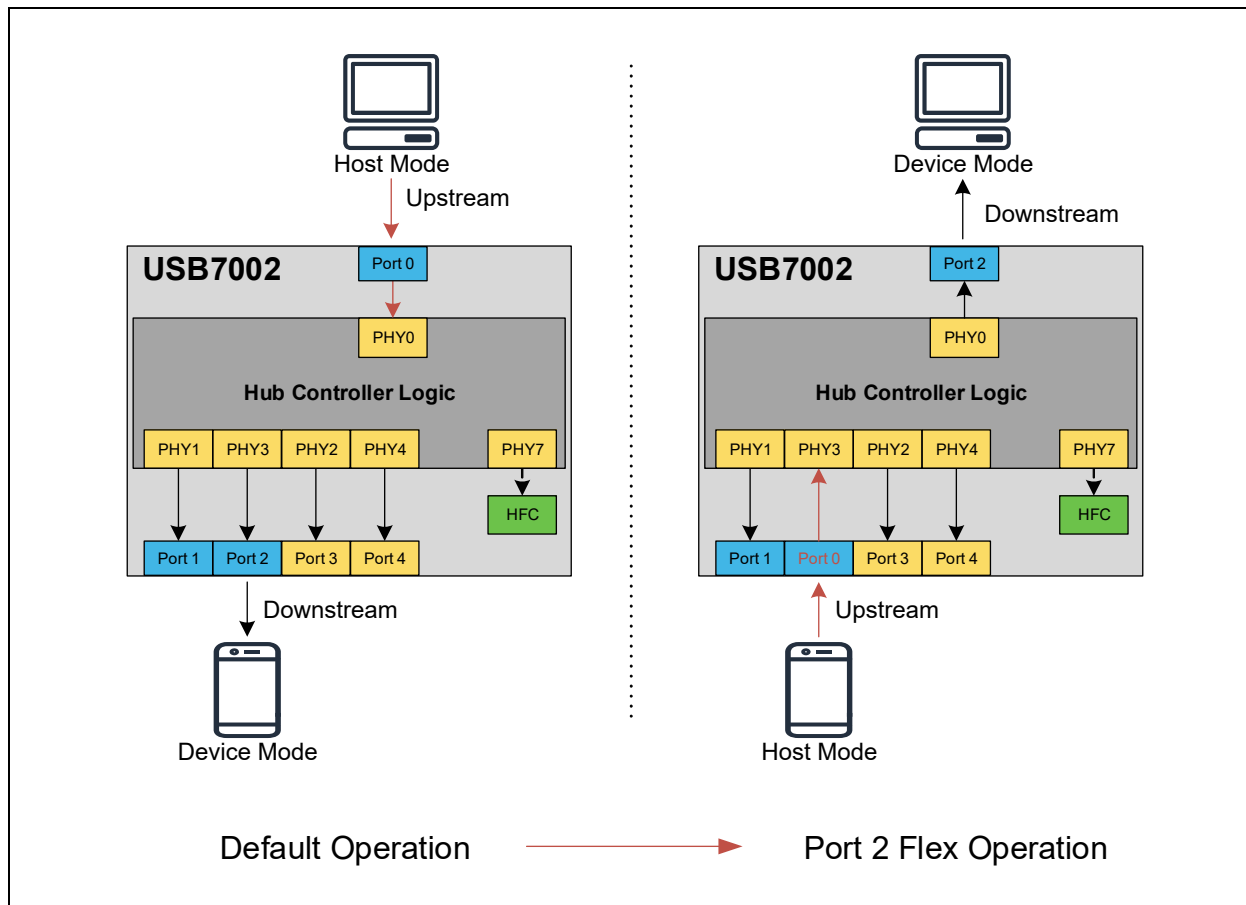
Host Mode

Upstream

USB7002

Port 0

PHY0

Hub Controller Logic

PHY1 PHY3 PHY2 PHY4 PHY7

HFC

Port 1 Port 2 Port 3 Port 4

Downstream

Device Mode

Device Mode

Downstream

USB7002

Port 2

PHY0

Hub Controller Logic

PHY1 PHY3 PHY2 PHY4 PHY7

HFC

Port 1 Port 0 Port 3 Port 4

Upstream

Host Mode

Default Operation

Port 2 Flex Operation